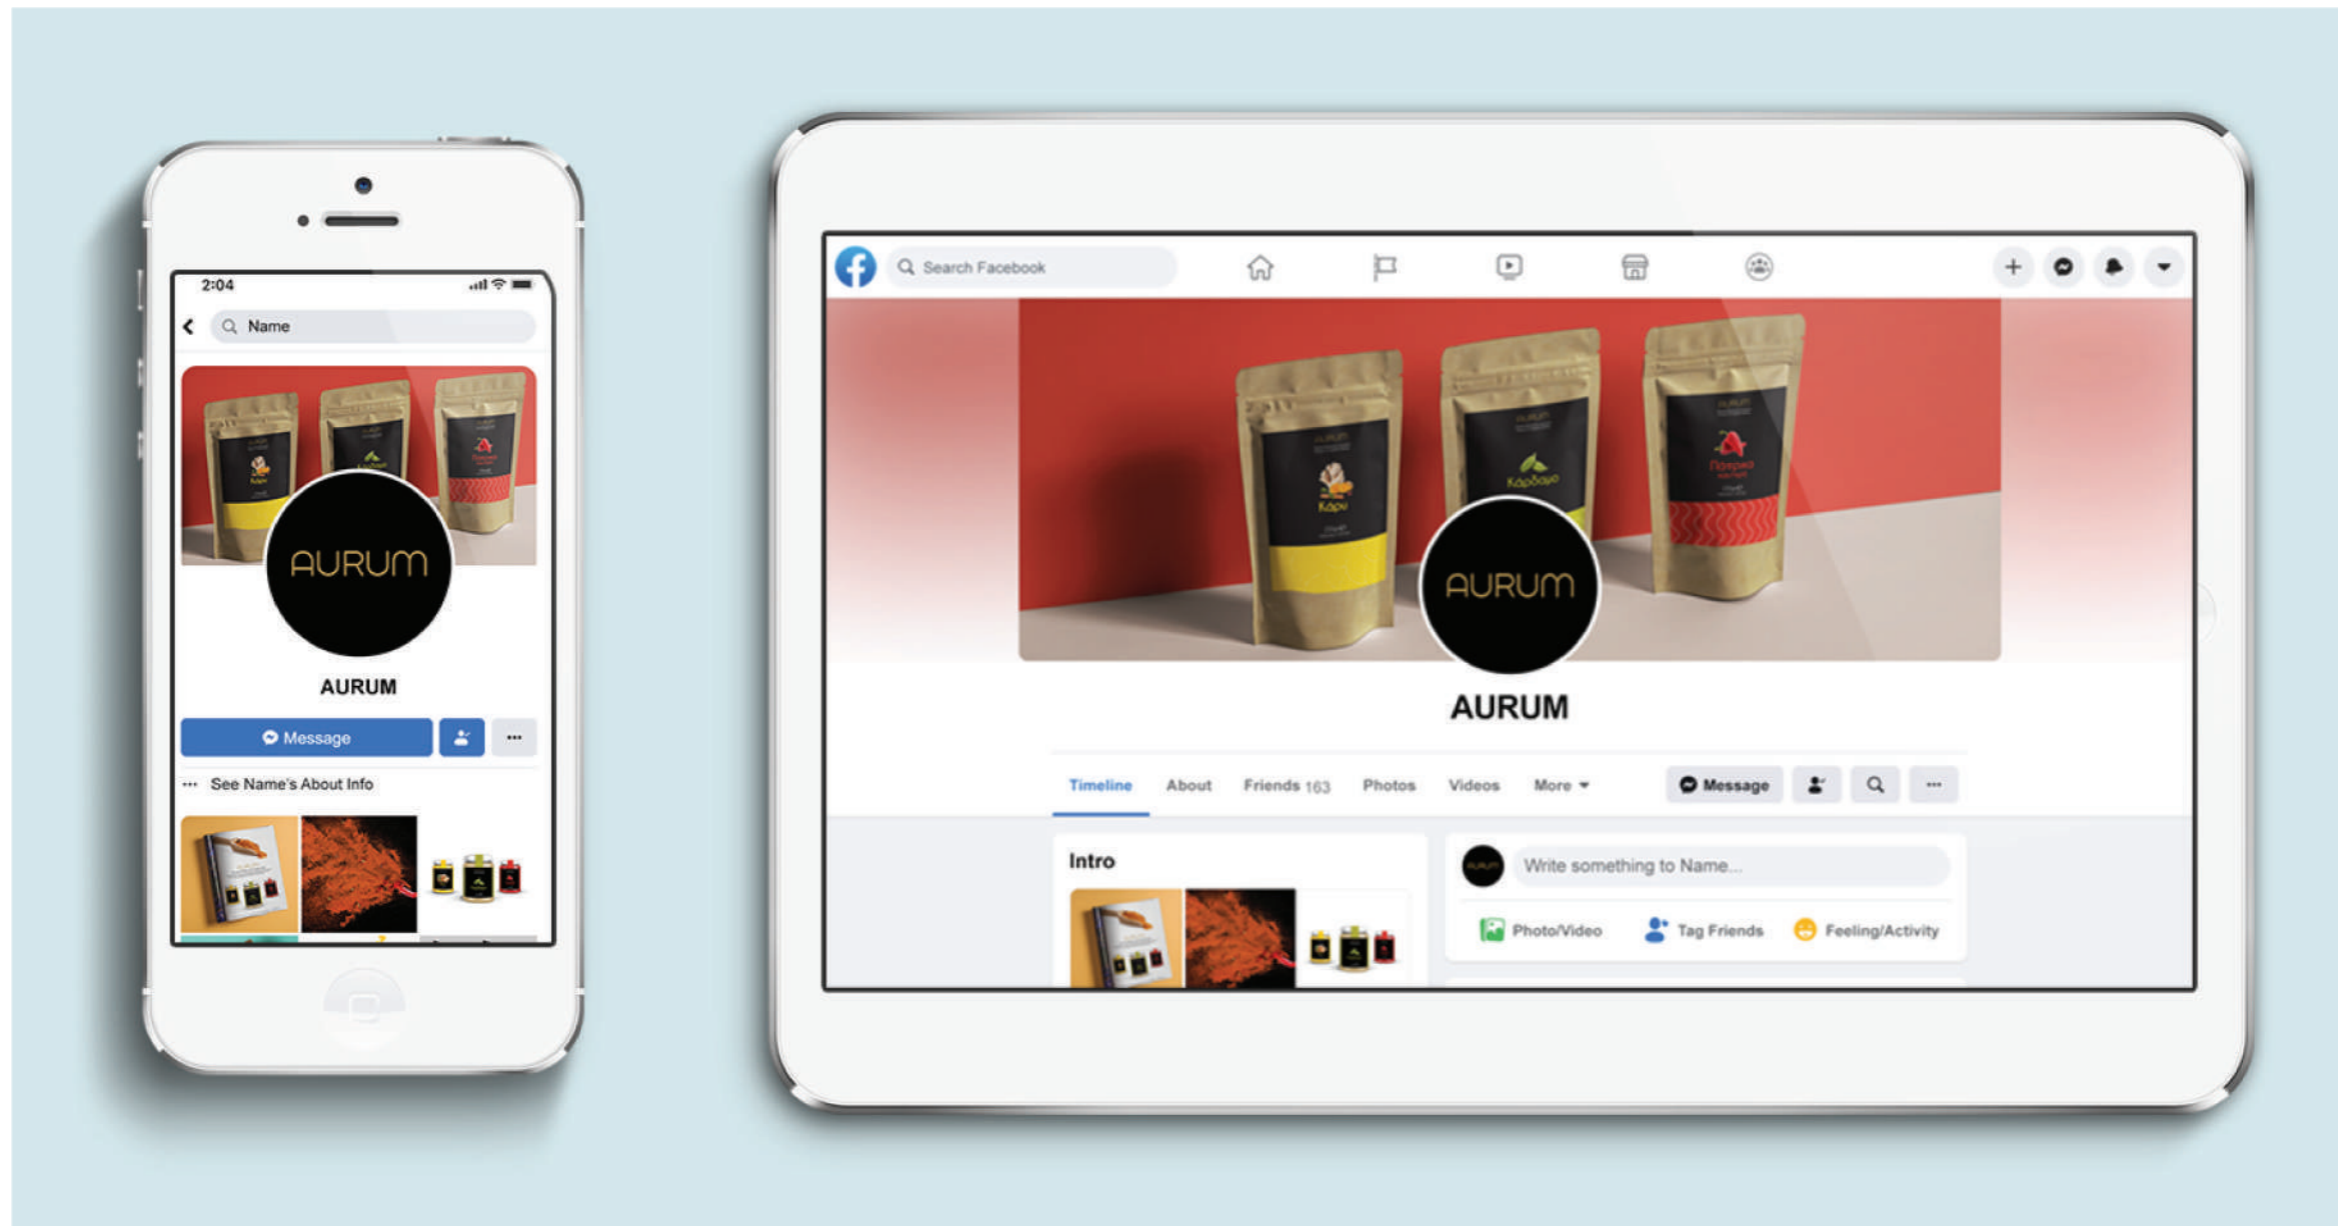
2:04

Name

AURUM

AURUM

Message

See Name's About Info

Search Facebook

Κάρυ

Κάρδαμο

AURUM

AURUM

Timeline About Friends 163 Photos Videos More

Message

Intro

Write something to Name...

Photo/Video Tag Friends Feeling/Activity